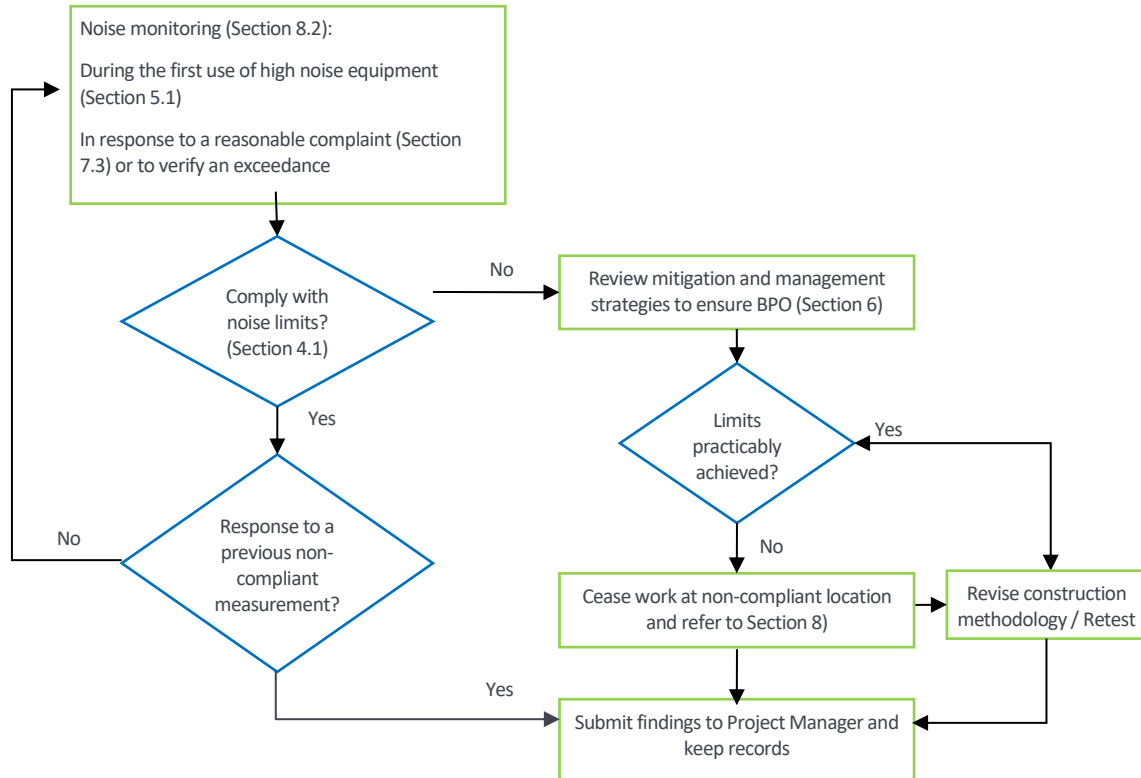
Noise monitoring (Section 8.2):

During the first use of high noise equipment (Section 5.1)

In response to a reasonable complaint (Section 7.3) or to verify an exceedance

Comply with noise limits? (Section 4.1)

No

Review mitigation and management strategies to ensure BPO (Section 6)

Yes

Limits practicably achieved?

Yes

No

Response to a previous non-compliant measurement?

No

Cease work at non-compliant location and refer to Section 8)

Revise construction methodology / Retest

Yes

Submit findings to Project Manager and keep records